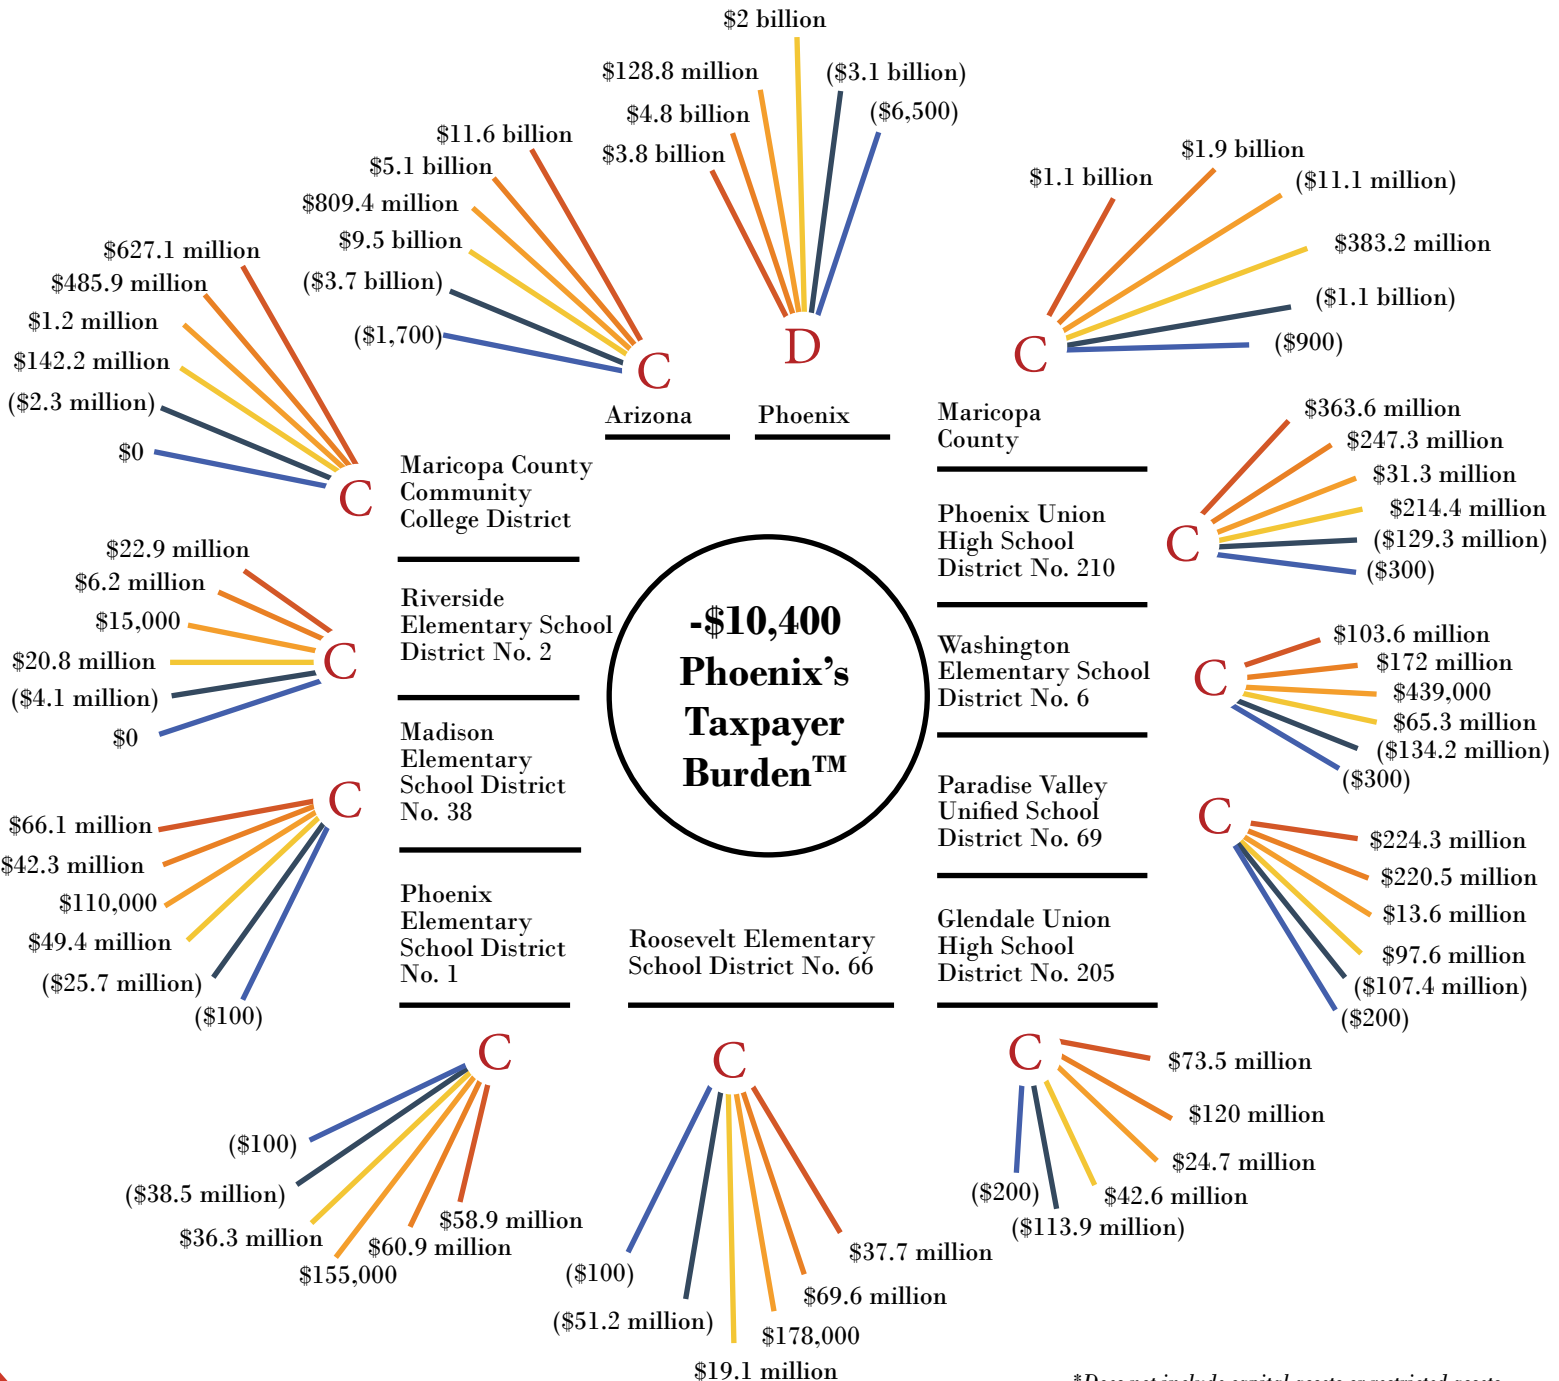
$2 billion
$128.8 million
($3.1 billion)
$4.8 billion
($6,500)
$3.8 billion
D
Phoenix

$11.6 billion
$5.1 billion
$809.4 million
$9.5 billion
($3.7 billion)
($1,700)
C
Arizona

$1.9 billion
$1.1 billion
($11.1 million)
$383.2 million
($1.1 billion)
($900)
C
Maricopa County

$627.1 million
$485.9 million
$1.2 million
$142.2 million
($2.3 million)
$0
C
Maricopa County Community College District

$363.6 million
$247.3 million
$31.3 million
$214.4 million
($129.3 million)
($300)
C
Phoenix Union High School District No. 210

$22.9 million
$6.2 million
$15,000
$20.8 million
($4.1 million)
$0
C
Riverside Elementary School District No. 2

-$10,400
Phoenix's Taxpayer Burden™

$103.6 million
$172 million
$439,000
$65.3 million
($134.2 million)
($300)
C
Washington Elementary School District No. 6

$66.1 million
$42.3 million
$110,000
$49.4 million
($25.7 million)
($100)
C
Madison Elementary School District No. 38

C
$224.3 million
$220.5 million
$13.6 million
$97.6 million
($107.4 million)
($200)
Paradise Valley Unified School District No. 69

Phoenix Elementary School District No. 1

Roosevelt Elementary School District No. 66

Glendale Union High School District No. 205

C
($100)
($38.5 million)
$36.3 million
$155,000
$60.9 million
$58.9 million

C
($100)
($51.2 million)
$19.1 million
$178,000
$69.6 million
$37.7 million

C
$73.5 million
$120 million
$24.7 million
$42.6 million
($200)
($113.9 million)

*Does not include capital assets or restricted assets